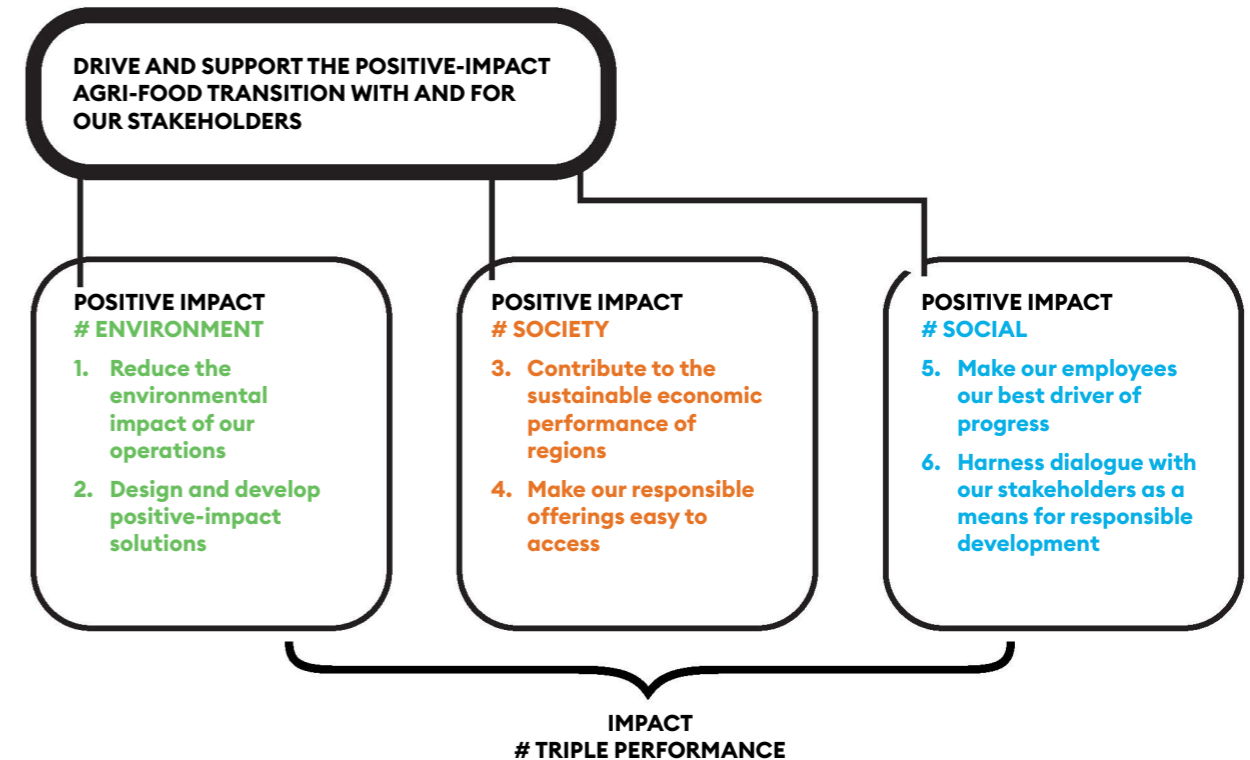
DRIVE AND SUPPORT THE POSITIVE-IMPACT AGRI-FOOD TRANSITION WITH AND FOR OUR STAKEHOLDERS

POSITIVE IMPACT
# ENVIRONMENT

1. Reduce the environmental impact of our operations

2. Design and develop positive-impact solutions

POSITIVE IMPACT
# SOCIETY

3. Contribute to the sustainable economic performance of regions

4. Make our responsible offerings easy to access

POSITIVE IMPACT
# SOCIAL

5. Make our employees our best driver of progress

6. Harness dialogue with our stakeholders as a means for responsible development

IMPACT
# TRIPLE PERFORMANCE